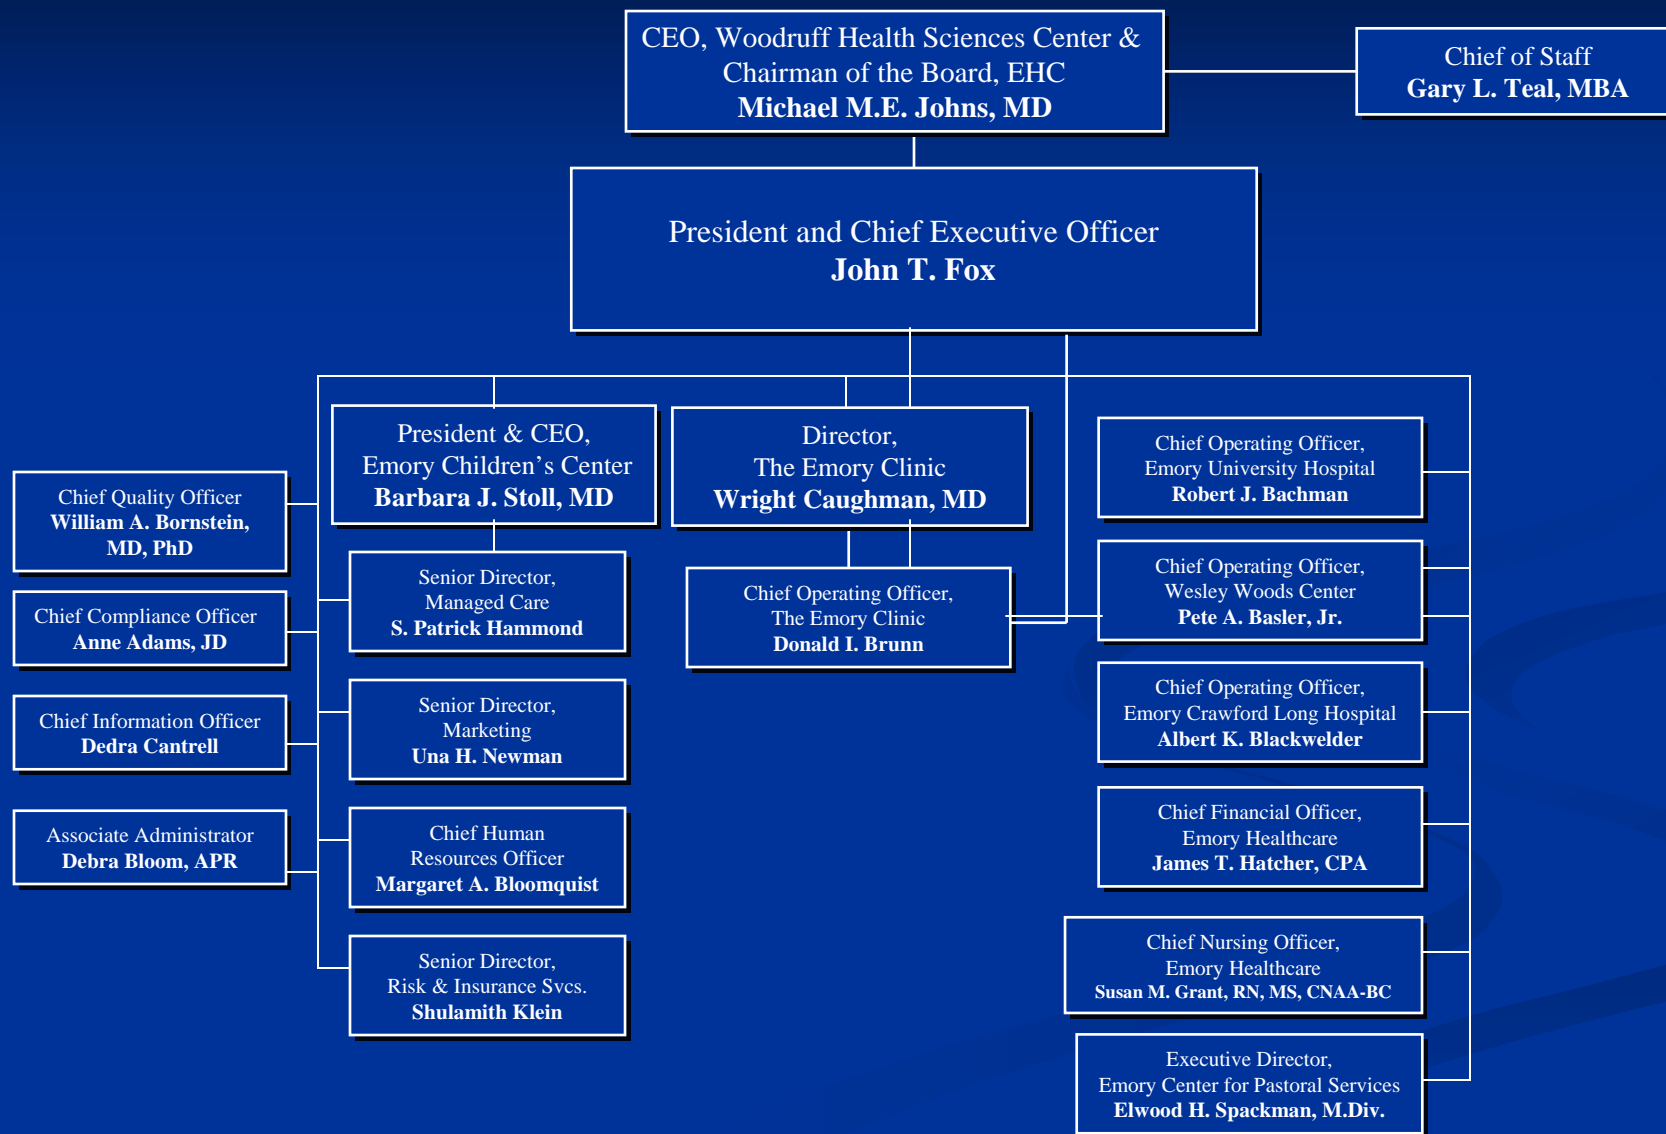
CEO, Woodruff Health Sciences Center & Chairman of the Board, EHC
**Michael M.E. Johns, MD**

Chief of Staff
**Gary L. Teal, MBA**

President and Chief Executive Officer
**John T. Fox**

President & CEO, Emory Children's Center
**Barbara J. Stoll, MD**

Director, The Emory Clinic
**Wright Caughman, MD**

Chief Operating Officer, Emory University Hospital
**Robert J. Bachman**

Chief Quality Officer
**William A. Bornstein, MD, PhD**

Senior Director, Managed Care
**S. Patrick Hammond**

Chief Operating Officer, The Emory Clinic
**Donald I. Brunn**

Chief Operating Officer, Wesley Woods Center
**Pete A. Basler, Jr.**

Chief Compliance Officer
**Anne Adams, JD**

Chief Information Officer
**Dedra Cantrell**

Senior Director, Marketing
**Una H. Newman**

Chief Operating Officer, Emory Crawford Long Hospital
**Albert K. Blackwelder**

Associate Administrator
**Debra Bloom, APR**

Chief Human Resources Officer
**Margaret A. Bloomquist**

Chief Financial Officer, Emory Healthcare
**James T. Hatcher, CPA**

Chief Nursing Officer, Emory Healthcare
**Susan M. Grant, RN, MS, CNAA-BC**

Senior Director, Risk & Insurance Svcs.
**Shulamith Klein**

Executive Director, Emory Center for Pastoral Services
**Elwood H. Spackman, M.Div.**